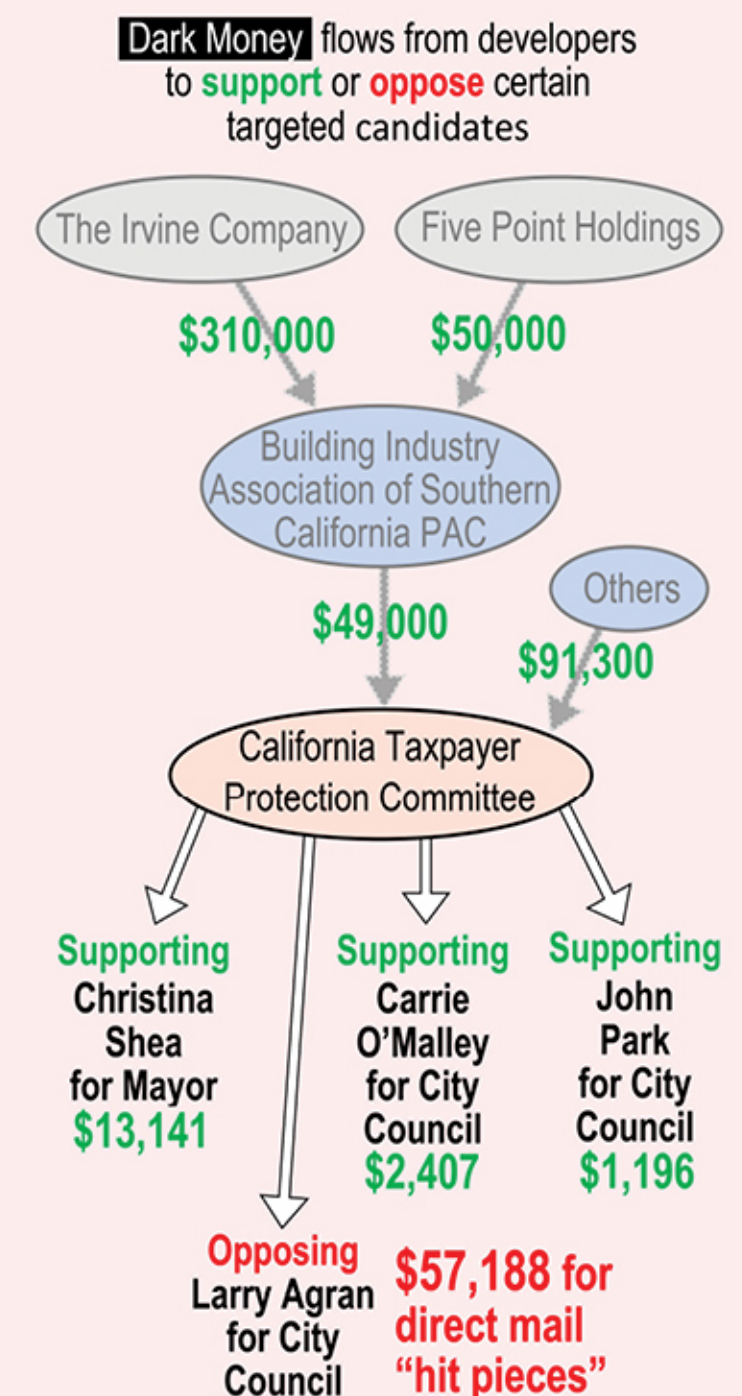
Dark Money flows from developers to support or oppose certain targeted candidates

The Irvine Company

Five Point Holdings

\$310,000

\$50,000

Building Industry Association of Southern California PAC

Others

\$49,000

\$91,300

California Taxpayer Protection Committee

Supporting Christina Shea for Mayor \$13,141

Supporting Carrie O'Malley for City Council \$2,407

Supporting John Park for City Council \$1,196

Opposing Larry Agran for City Council

\$57,188 for direct mail "hit pieces"